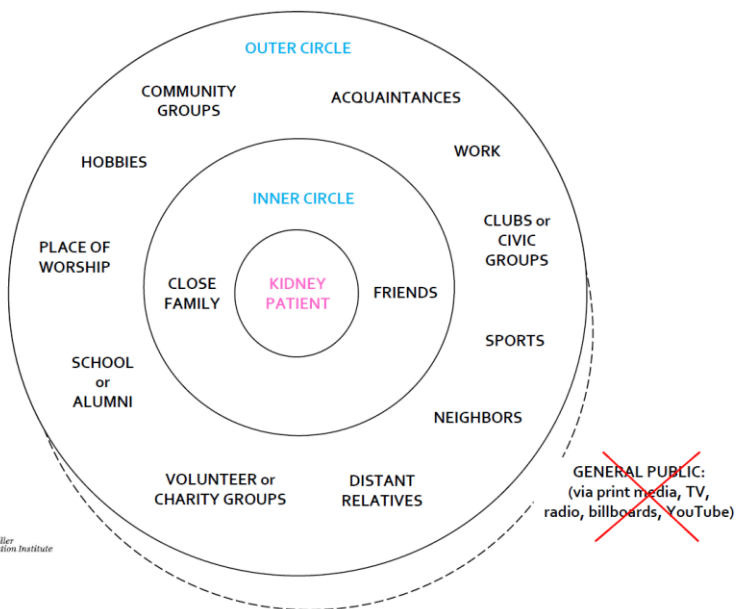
OUTER CIRCLE

COMMUNITY GROUPS

ACQUAINTANCES

HOBBIES

WORK

INNER CIRCLE

CLUBS or CIVIC GROUPS

PLACE OF WORSHIP

CLOSE FAMILY

KIDNEY PATIENT

FRIENDS

SPORTS

SCHOOL or ALUMNI

NEIGHBORS

VOLUNTEER or CHARITY GROUPS

DISTANT RELATIVES

GENERAL PUBLIC: (via print media, TV, radio, billboards, YouTube)

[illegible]ller
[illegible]tion Institute